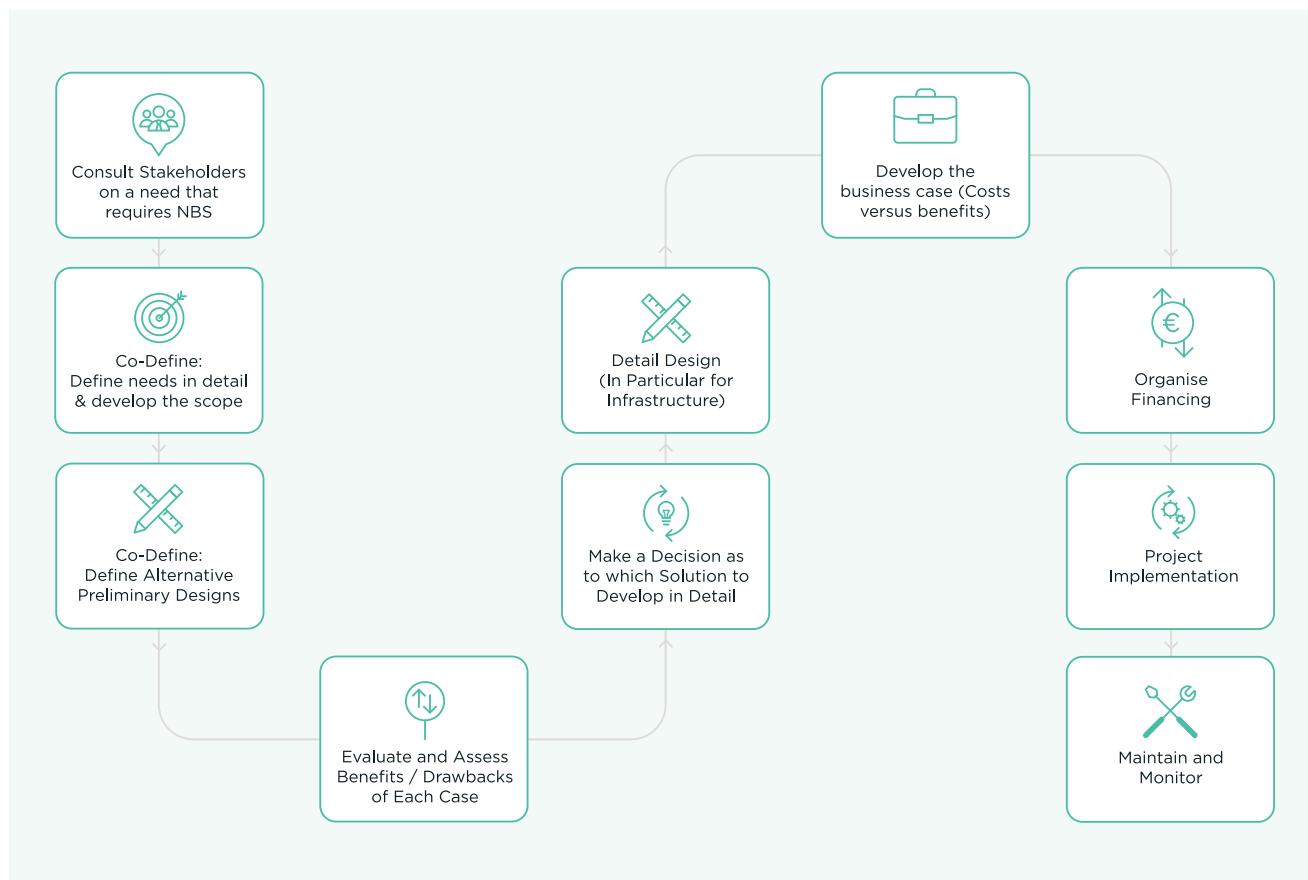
Consult Stakeholders on a need that requires NBS

Co-Define: Define needs in detail & develop the scope

Co-Define: Define Alternative Preliminary Designs

Evaluate and Assess Benefits / Drawbacks of Each Case

Make a Decision as to which Solution to Develop in Detail

Detail Design (In Particular for Infrastructure)

Develop the business case (Costs versus benefits)

Organise Financing

Project Implementation

Maintain and Monitor